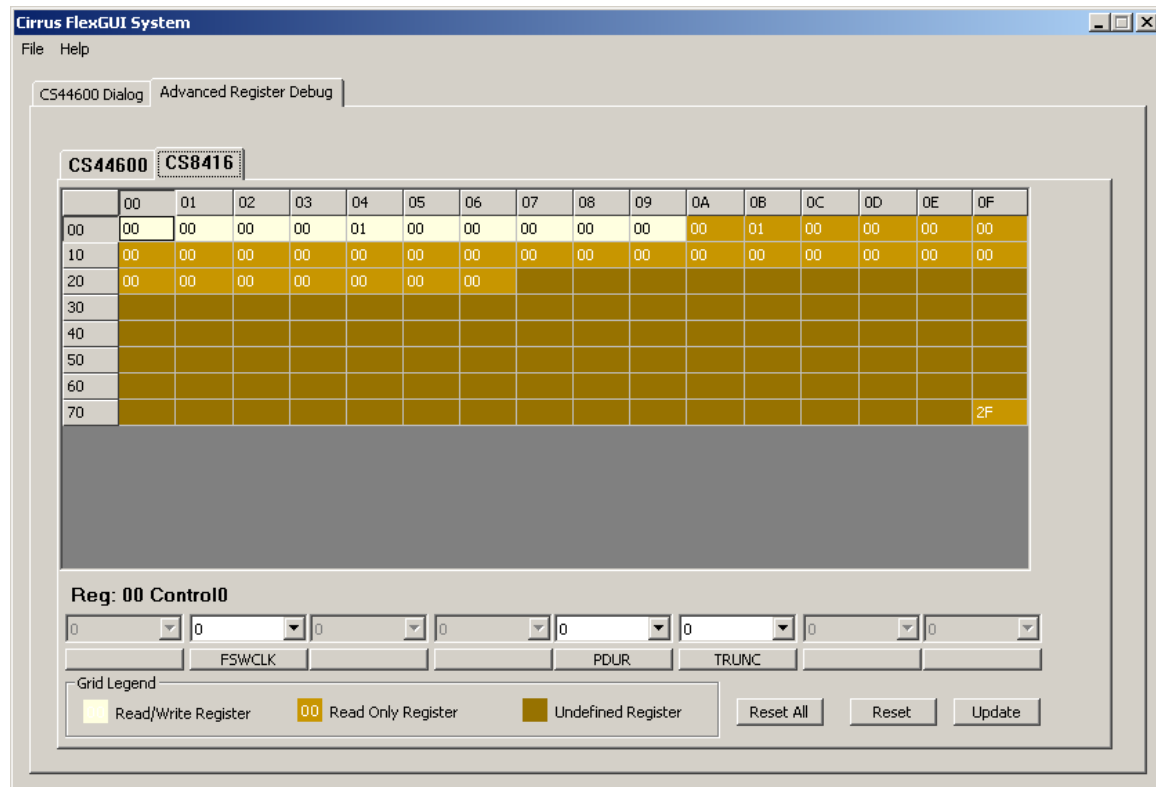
Cirrus FlexGUI System

File Help

CS44600 Dialog | Advanced Register Debug

CS44600 | CS8416

| | 00 | 01 | 02 | 03 | 04 | 05 | 06 | 07 | 08 | 09 | 0A | 0B | 0C | 0D | 0E | 0F |
|---|---|---|---|---|---|---|---|---|---|---|---|---|---|---|---|---|
| 00 | 00 | 00 | 00 | 00 | 01 | 00 | 00 | 00 | 00 | 00 | 00 | 01 | 00 | 00 | 00 | 00 |
| 10 | 00 | 00 | 00 | 00 | 00 | 00 | 00 | 00 | 00 | 00 | 00 | 00 | 00 | 00 | 00 | 00 |
| 20 | 00 | 00 | 00 | 00 | 00 | 00 | 00 | | | | | | | | | |
| 30 | | | | | | | | | | | | | | | | |
| 40 | | | | | | | | | | | | | | | | |
| 50 | | | | | | | | | | | | | | | | |
| 60 | | | | | | | | | | | | | | | | |
| 70 | | | | | | | | | | | | | | | | 2F |

Reg: 00 Control0

0 | 0 | 0 | 0 | 0 | 0 | 0 | 0

FSWCLK | PDUR | TRUNC

Grid Legend

Read/Write Register | 00 Read Only Register | Undefined Register

Reset All | Reset | Update